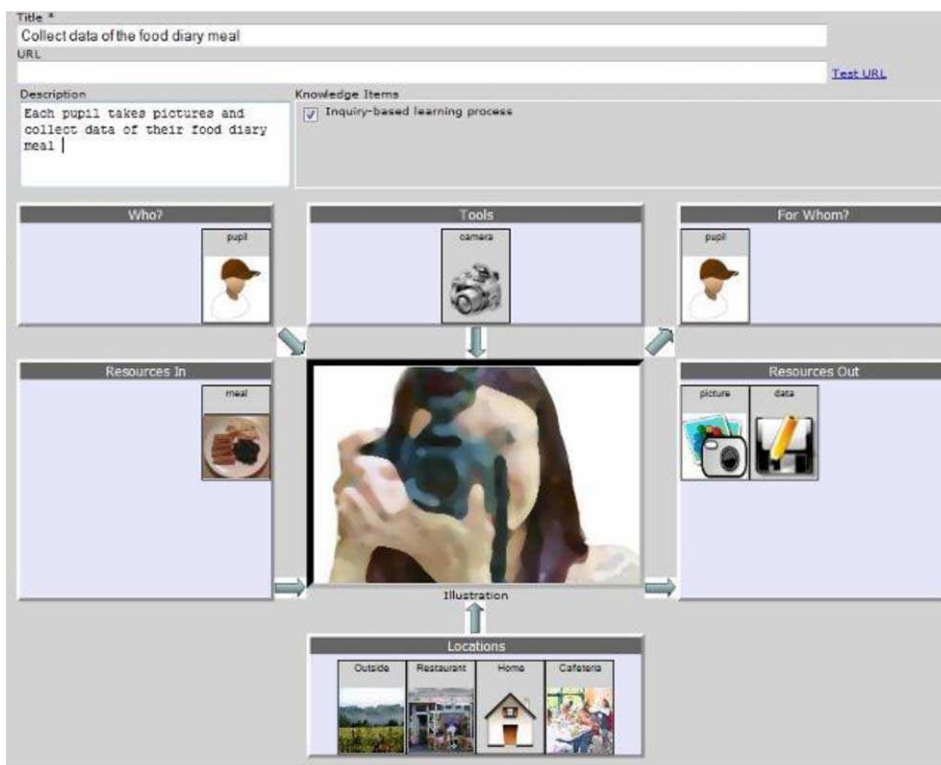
Title *
Collect data of the food diary meal
URL

Test URL

Description
Each pupil takes pictures and collect data of their food diary meal

Knowledge Items
Inquiry-based learning process

Who?
pupil

Tools
camera

For Whom?
pupil

Resources In
meal

Resources Out
picture
data

Illustration

Locations
Outside
Restaurant
Home
Cafeteria